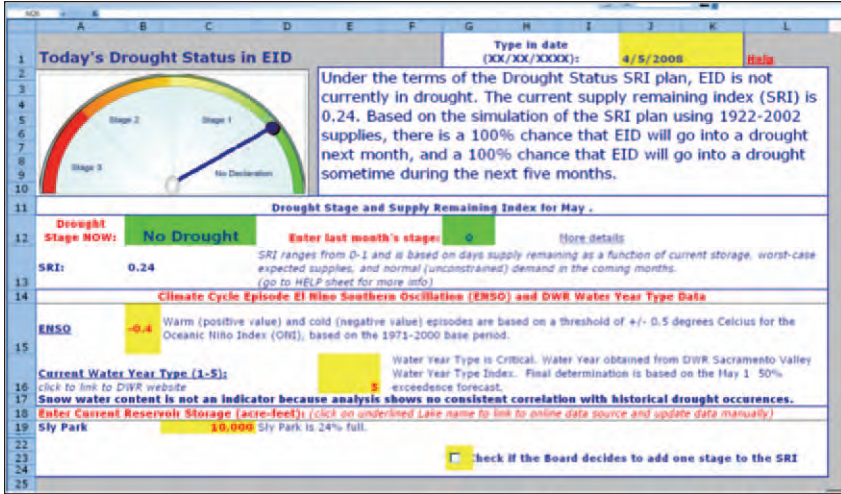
| | A | B | C | D | E | F | G | H | I | J | K | L |
|---|---|---|---|---|---|---|---|---|---|---|---|---|

1 Today's Drought Status in EID

Type in date (XX/XX/XXXX): 4/5/2008 Help

Stage 2 Stage 1 Stage 3 No Declaration

Under the terms of the Drought Status SRI plan, EID is not currently in drought. The current supply remaining index (SRI) is 0.24. Based on the simulation of the SRI plan using 1922-2002 supplies, there is a 100% chance that EID will go into a drought next month, and a 100% chance that EID will go into a drought sometime during the next five months.

11 Drought Stage and Supply Remaining Index for May .

12 Drought Stage NOW: No Drought Enter last month's stage: 0 More details

13 SRI: 0.24 SRI ranges from 0-1 and is based on days supply remaining as a function of current storage, worst-case expected supplies, and normal (unconstrained) demand in the coming months. (go to HELP sheet for more info)

14 Climate Cycle Episode El Nino Southern Oscillation (ENSO) and DWR Water Year Type Data

15 ENSO -0.4 Warm (positive value) and cold (negative value) episodes are based on a threshold of +/- 0.5 degrees Celcius for the Oceanic Niño Index (ONI), based on the 1971-2000 base period.

16 Current Water Year Type (1-5): click to link to DWR website 5 Water Year Type is Critical. Water Year obtained from DWR Sacramento Valley Water Year Type Index. Final determination is based on the May 1 50% exceedence forecast.

17 Snow water content is not an indicator because analysis shows no consistent correlation with historical drought occurences.

18 Enter Current Reservoir Storage (acre-feet): (click on underlined Lake name to link to online data source and update data manually)

19 Sly Park 10,000 Sly Park is 24% full.

23 Check if the Board decides to add one stage to the SRI

24
25